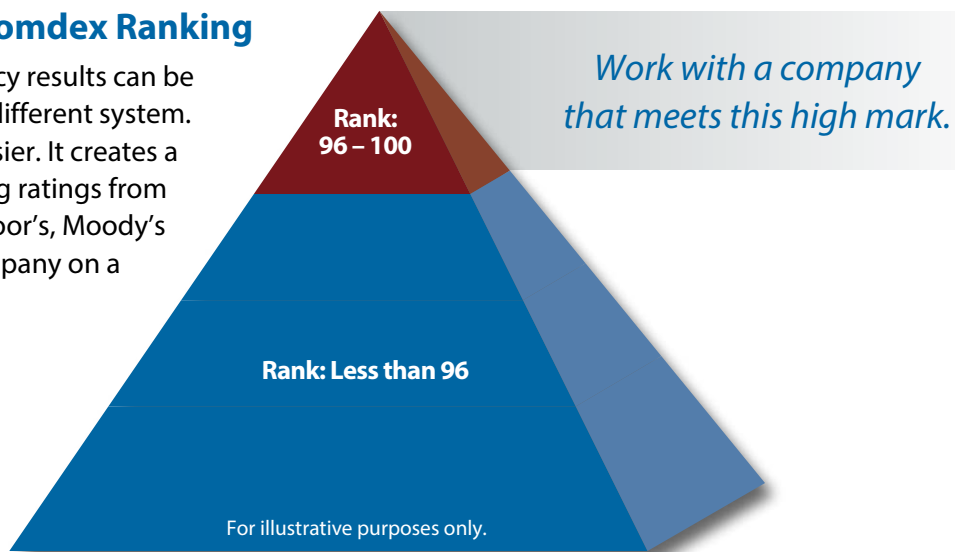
omdex Ranking

cy results can be lifferent system. sier. It creates a g ratings from oor's, Moody's pany on a

Rank: 96 – 100

Work with a company that meets this high mark.

Rank: Less than 96

For illustrative purposes only.